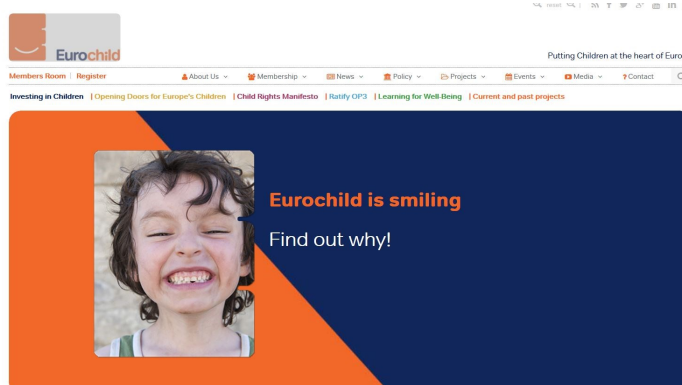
Eurochild

reset

Putting Children at the heart of Euro

Members Room | Register

About Us Membership News Policy Projects Events Media Contact

Investing in Children | Opening Doors for Europe's Children | Child Rights Manifesto | Ratify OP3 | Learning for Well-Being | Current and past projects

Eurochild is smiling

Find out why!